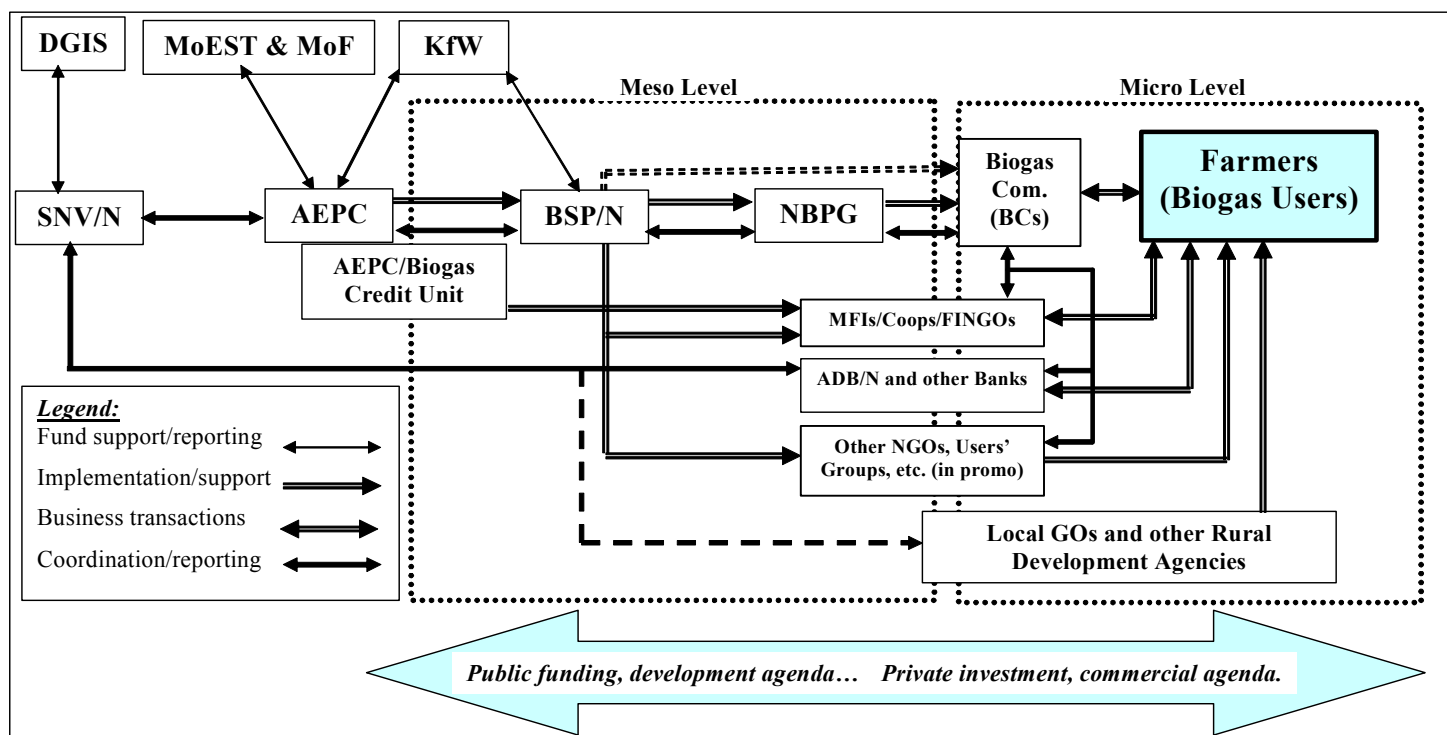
DGIS

MoEST & MoF

KfW

Meso Level

Micro Level

SNV/N

AEPC

BSP/N

NBPG

Biogas Com. (BCs)

Farmers (Biogas Users)

AEPC/Biogas Credit Unit

MFIs/Coops/FINGOs

ADB/N and other Banks

Other NGOs, Users' Groups, etc. (in promo)

Local GOs and other Rural Development Agencies

*Legend:*
Fund support/reporting
Implementation/support
Business transactions
Coordination/reporting

*Public funding, development agenda… Private investment, commercial agenda.*